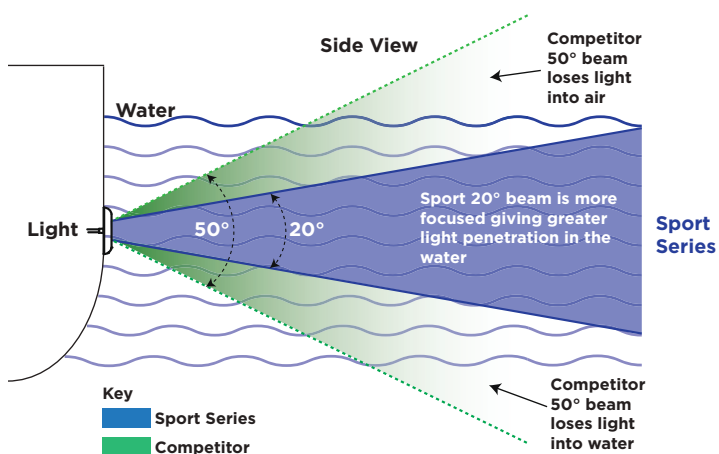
Side View

Competitor 50° beam loses light into air

Water

Light

50°

20°

Sport 20° beam is more focused giving greater light penetration in the water

Sport Series

Competitor 50° beam loses light into water

Key

Sport Series

Competitor